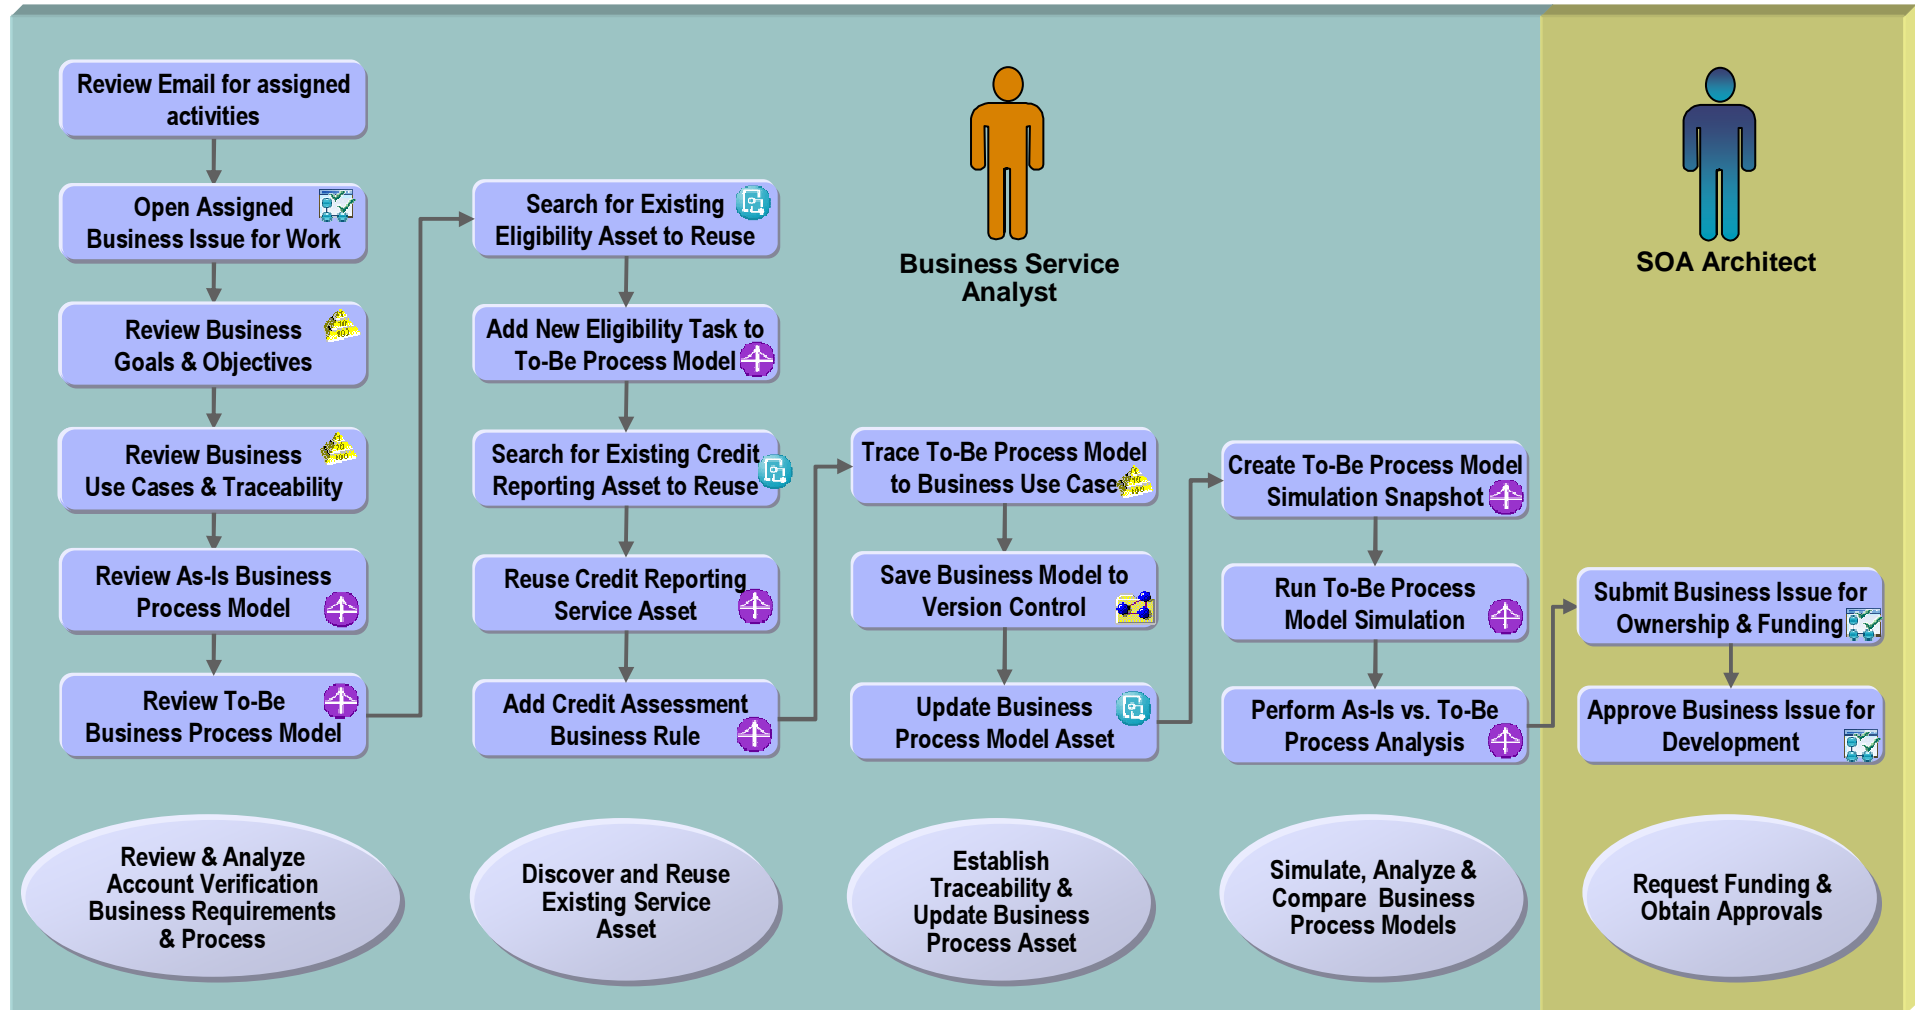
Review Email for assigned activities

Open Assigned Business Issue for Work

Review Business Goals & Objectives

Review Business Use Cases & Traceability

Review As-Is Business Process Model

Review To-Be Business Process Model

Search for Existing Eligibility Asset to Reuse

Add New Eligibility Task to To-Be Process Model

Search for Existing Credit Reporting Asset to Reuse

Reuse Credit Reporting Service Asset

Add Credit Assessment Business Rule

Business Service Analyst

Trace To-Be Process Model to Business Use Case

Save Business Model to Version Control

Update Business Process Model Asset

Create To-Be Process Model Simulation Snapshot

Run To-Be Process Model Simulation

Perform As-Is vs. To-Be Process Analysis

SOA Architect

Submit Business Issue for Ownership & Funding

Approve Business Issue for Development

Review & Analyze Account Verification Business Requirements & Process

Discover and Reuse Existing Service Asset

Establish Traceability & Update Business Process Asset

Simulate, Analyze & Compare Business Process Models

Request Funding & Obtain Approvals